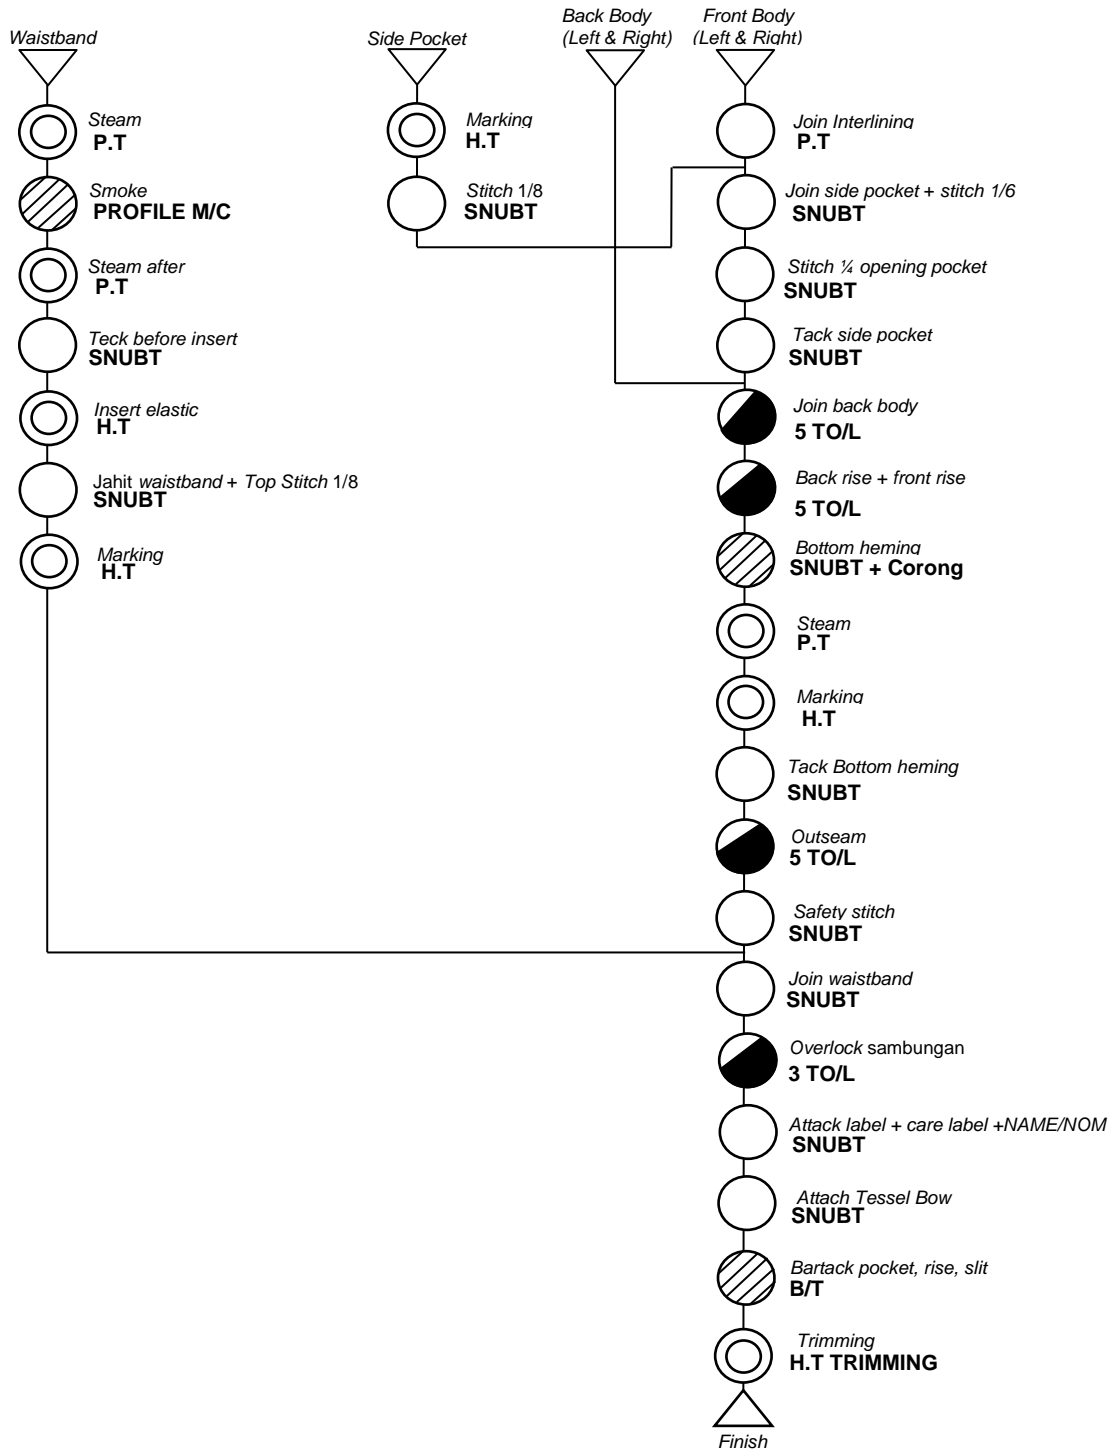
Waistband

Steam
P.T

Smoke
PROFILE M/C

Steam after
P.T

Teck before insert
SNUBT

Insert elastic
H.T

Jahit waistband + Top Stitch 1/8
SNUBT

Marking
H.T

Side Pocket

Marking
H.T

Stitch 1/8
SNUBT

Back Body
(Left & Right)

Front Body
(Left & Right)

Join Interlining
P.T

Join side pocket + stitch 1/6
SNUBT

Stitch ¼ opening pocket
SNUBT

Tack side pocket
SNUBT

Join back body
5 TO/L

Back rise + front rise
5 TO/L

Bottom heming
SNUBT + Corong

Steam
P.T

Marking
H.T

Tack Bottom heming
SNUBT

Outseam
5 TO/L

Safety stitch
SNUBT

Join waistband
SNUBT

Overlock sambungan
3 TO/L

Attack label + care label +NAME/NOM
SNUBT

Attach Tessel Bow
SNUBT

Bartack pocket, rise, slit
B/T

Trimming
H.T TRIMMING

Finish